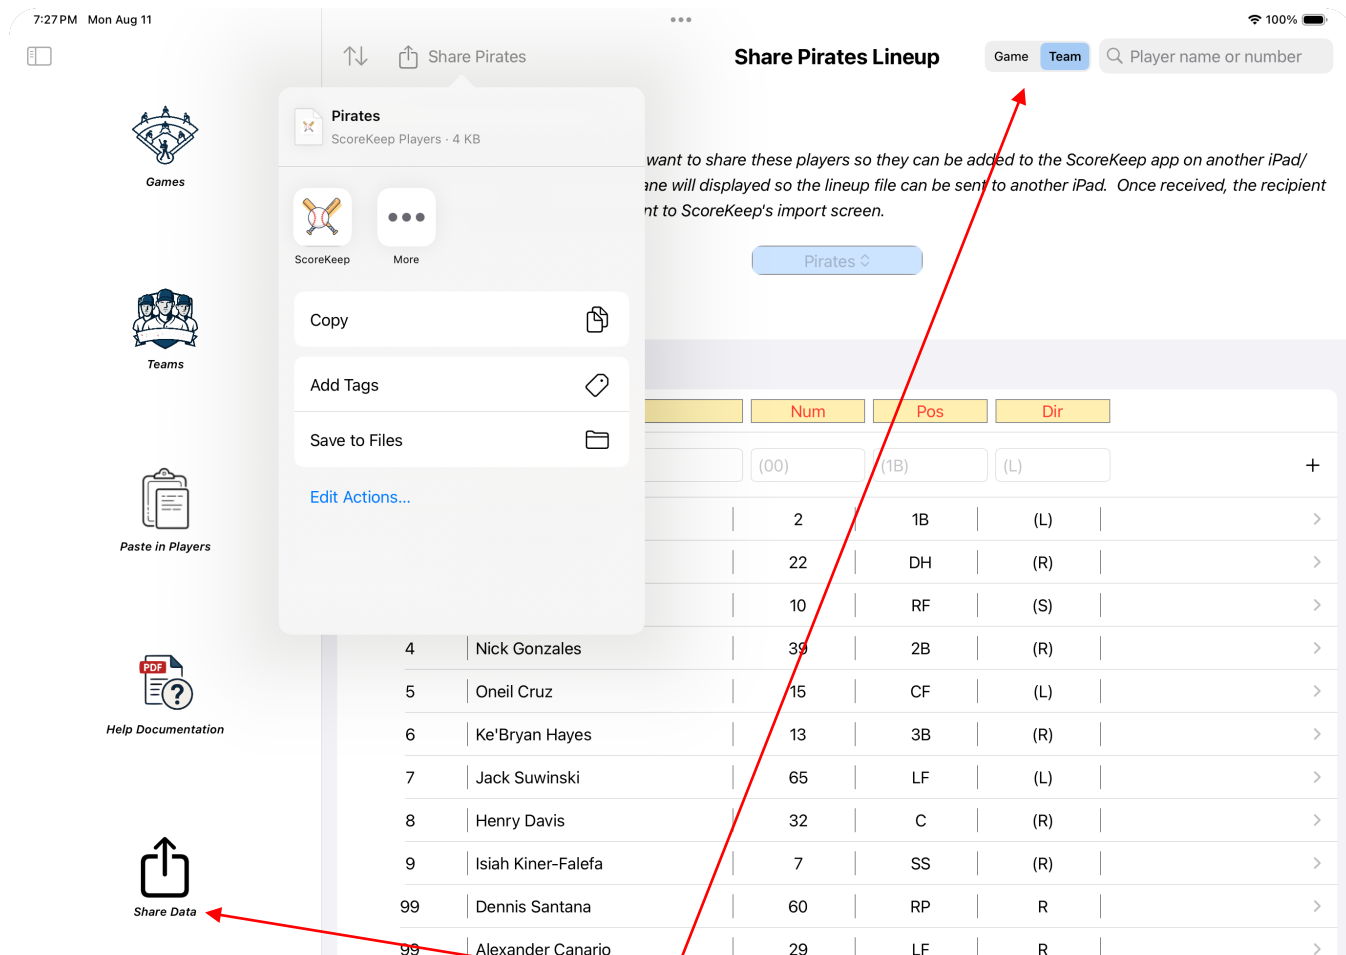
7:27 PM Mon Aug 11

100%

Games

Teams

Paste in Players

PDF

Help Documentation

Share Data

Share Pirates

Share Pirates Lineup

Game Team

Player name or number

Pirates
ScoreKeep Players · 4 KB

ScoreKeep

More

Copy

Add Tags

Save to Files

Edit Actions...

want to share these players so they can be added to the ScoreKeep app on another iPad/ ane will displayed so the lineup file can be sent to another iPad. Once received, the recipient nt to ScoreKeep's import screen.

Pirates

| | | Num | Pos | Dir |
|---|---|---|---|---|
| | | (00) | (1B) | (L) |
| | | 2 | 1B | (L) |
| | | 22 | DH | (R) |
| | | 10 | RF | (S) |
| 4 | Nick Gonzales | 39 | 2B | (R) |
| 5 | Oneil Cruz | 15 | CF | (L) |
| 6 | Ke'Bryan Hayes | 13 | 3B | (R) |
| 7 | Jack Suwinski | 65 | LF | (L) |
| 8 | Henry Davis | 32 | C | (R) |
| 9 | Isiah Kiner-Falefa | 7 | SS | (R) |
| 99 | Dennis Santana | 60 | RP | R |
| 99 | Alexander Canario | 29 | LF | R |